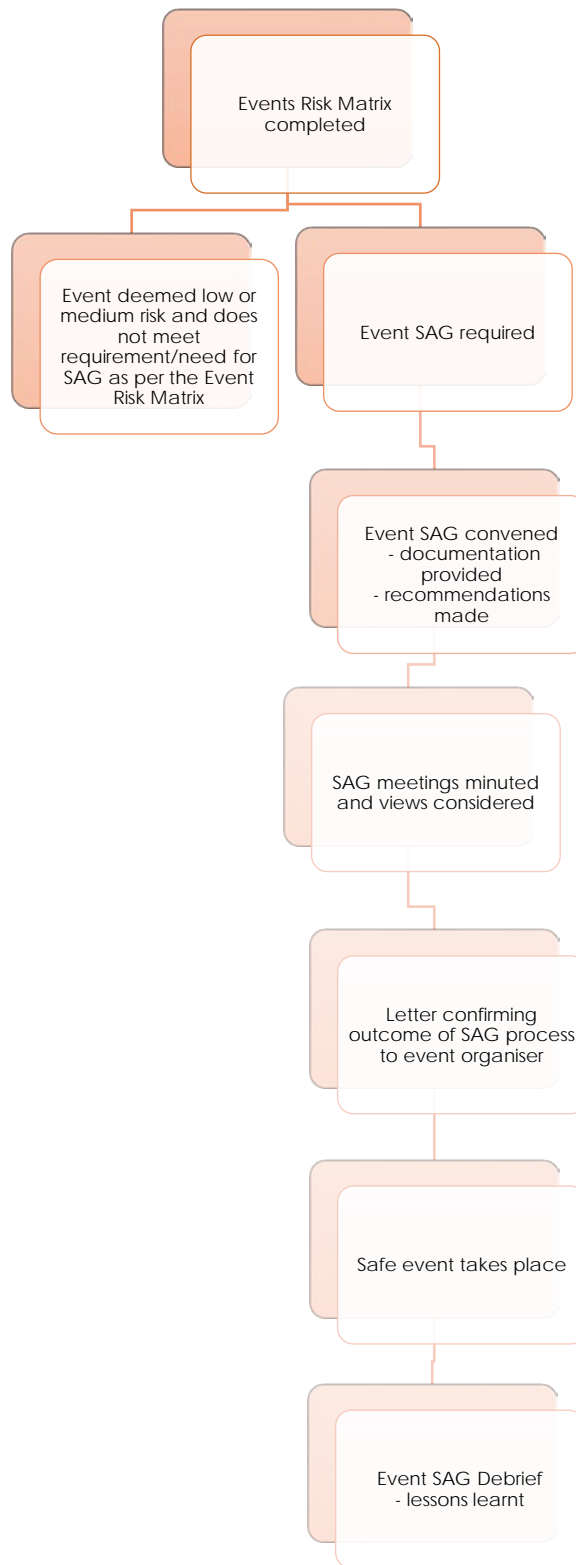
Events Risk Matrix completed

Event deemed low or medium risk and does not meet requirement/need for SAG as per the Event Risk Matrix

Event SAG required

Event SAG convened
- documentation provided
- recommendations made

SAG meetings minuted and views considered

Letter confirming outcome of SAG process to event organiser

Safe event takes place

Event SAG Debrief
- lessons learnt